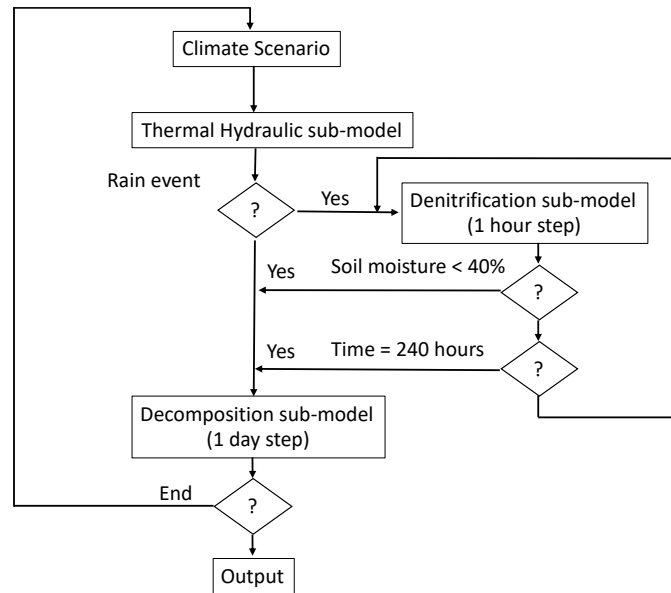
Climate Scenario

Thermal Hydraulic sub-model

Rain event

?

Yes

Denitrification sub-model
(1 hour step)

Yes

Soil moisture < 40%

?

Yes

Time = 240 hours

?

Decomposition sub-model
(1 day step)

End

?

Output